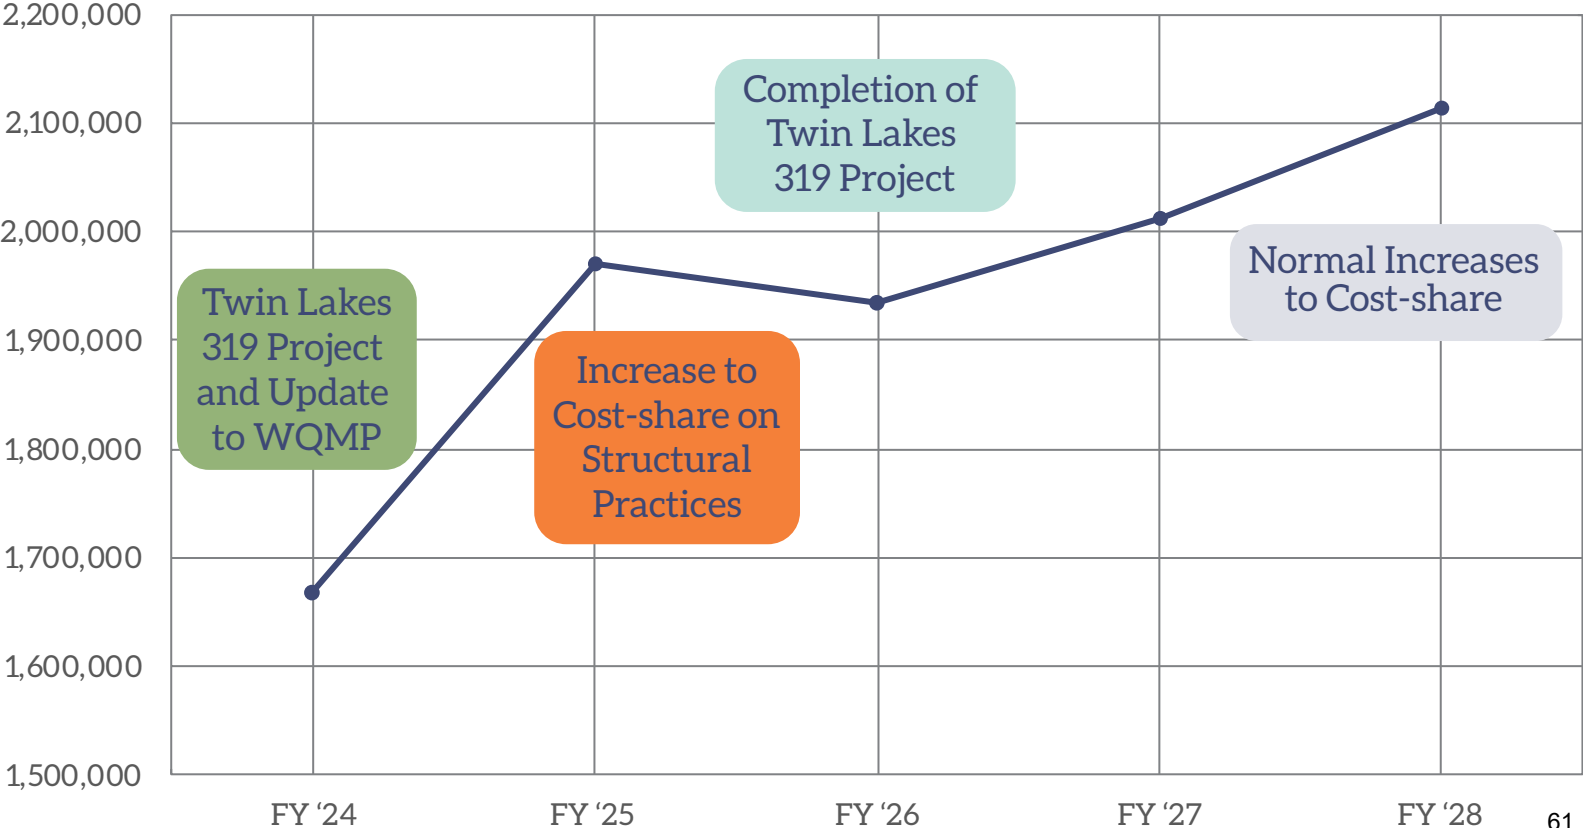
2,200,000
2,100,000
2,000,000
1,900,000
1,800,000
1,700,000
1,600,000
1,500,000

Completion of Twin Lakes 319 Project

Twin Lakes 319 Project and Update to WQMP

Increase to Cost-share on Structural Practices

Normal Increases to Cost-share

FY '24
FY '25
FY '26
FY '27
FY '28

61